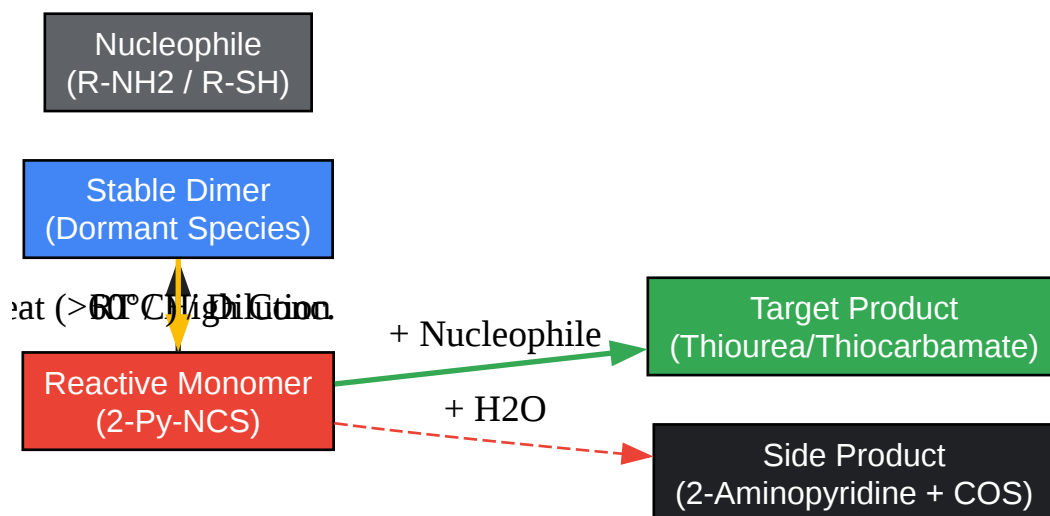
Nucleophile
(R-NH2 / R-SH)

Stable Dimer
(Dormant Species)

eat (>60°C) / Dilution

RT / High Conc.

Reactive Monomer
(2-Py-NCS)

+ Nucleophile

Target Product
(Thiourea/Thiocarbamate)

+ H2O

Side Product
(2-Aminopyridine + COS)